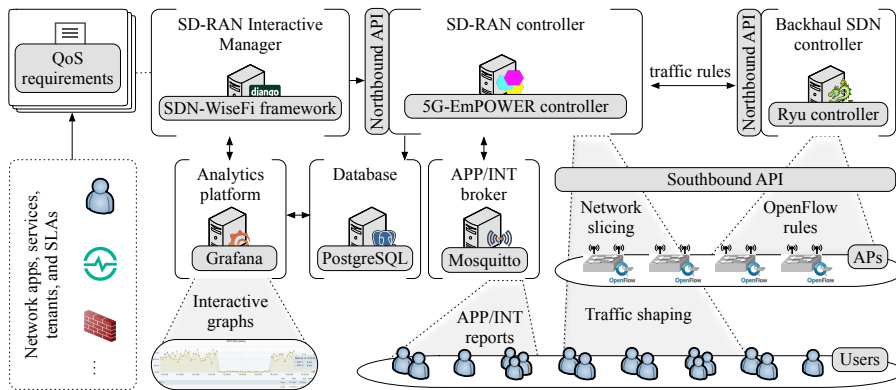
QoS requirements

SD-RAN Interactive Manager

django

SDN-WiseFi framework

Northbound API

SD-RAN controller

5G-EmPOWER controller

traffic rules

Northbound API

Backhaul SDN controller

Ryu controller

Network apps, services, tenants, and SLAs

...

Analytics platform

Grafana

Database

PostgreSQL

APP/INT broker

Mosquitto

Southbound API

Network slicing

OpenFlow rules

OpenFlow

OpenFlow

OpenFlow

OpenFlow

APs

Interactive graphs

APP/INT reports

Traffic shaping

Users